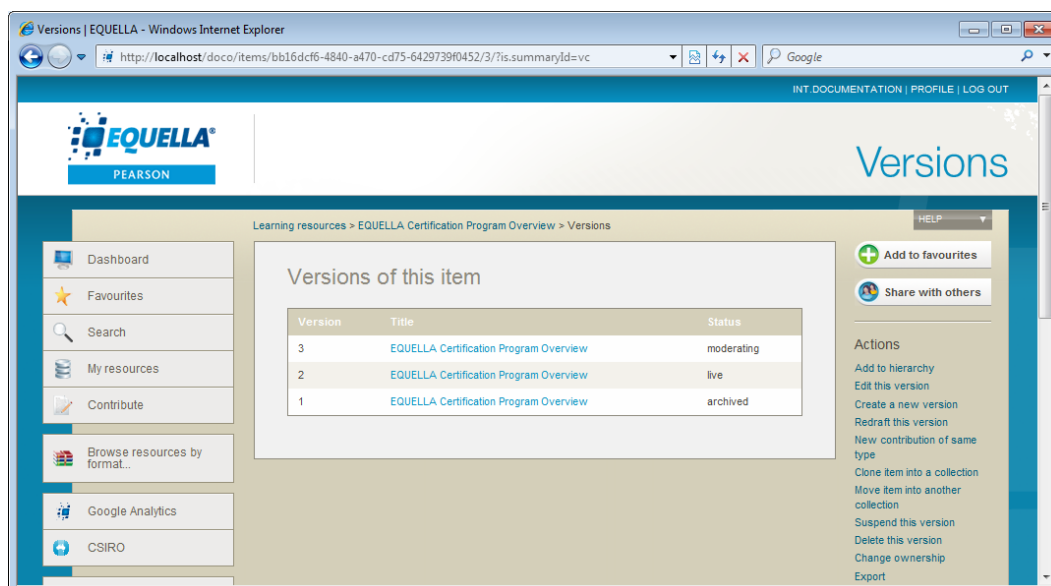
Versions | EQUELLA - Windows Internet Explorer

http://localhost/doco/items/bb16dcf6-4840-a470-cd75-6429739f0452/3/?is.summaryId=vc

Google

INT.DOCUMENTATION | PROFILE | LOG OUT

EQUELLA®
PEARSON

Versions

Learning resources > EQUELLA Certification Program Overview > Versions

HELP

Dashboard
Favourites
Search
My resources
Contribute
Browse resources by format...
Google Analytics
CSIRO

Versions of this item

| Version | Title | Status |
|---|---|---|
| 3 | EQUELLA Certification Program Overview | moderating |
| 2 | EQUELLA Certification Program Overview | live |
| 1 | EQUELLA Certification Program Overview | archived |

Add to favourites
Share with others

Actions
Add to hierarchy
Edit this version
Create a new version
Redraft this version
New contribution of same type
Clone item into a collection
Move item into another collection
Suspend this version
Delete this version
Change ownership
Export